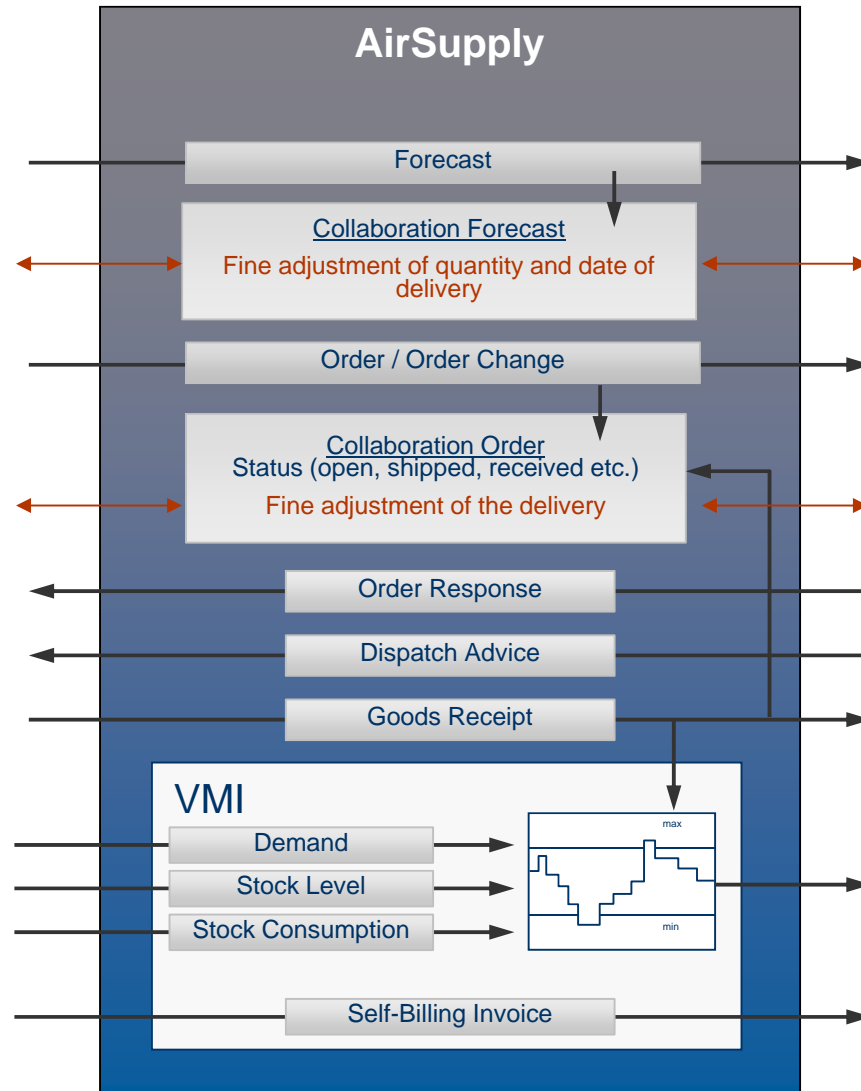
AirSupply

Forecast

Collaboration Forecast

Fine adjustment of quantity and date of delivery

Order / Order Change

Collaboration Order
Status (open, shipped, received etc.)

Fine adjustment of the delivery

Order Response

Dispatch Advice

Goods Receipt

VMI

Demand

Stock Level

Stock Consumption

max

min

Self-Billing Invoice